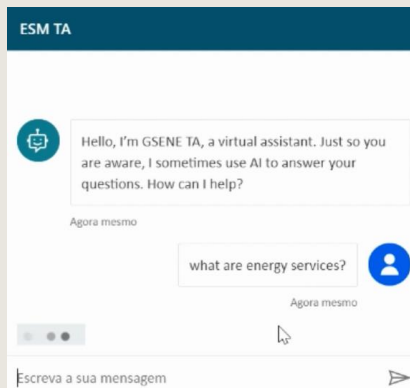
ESM TA

Hello, I'm GSENE TA, a virtual assistant. Just so you are aware, I sometimes use AI to answer your questions. How can I help?

Agora mesmo

what are energy services?

Agora mesmo

Escreva a sua mensagem